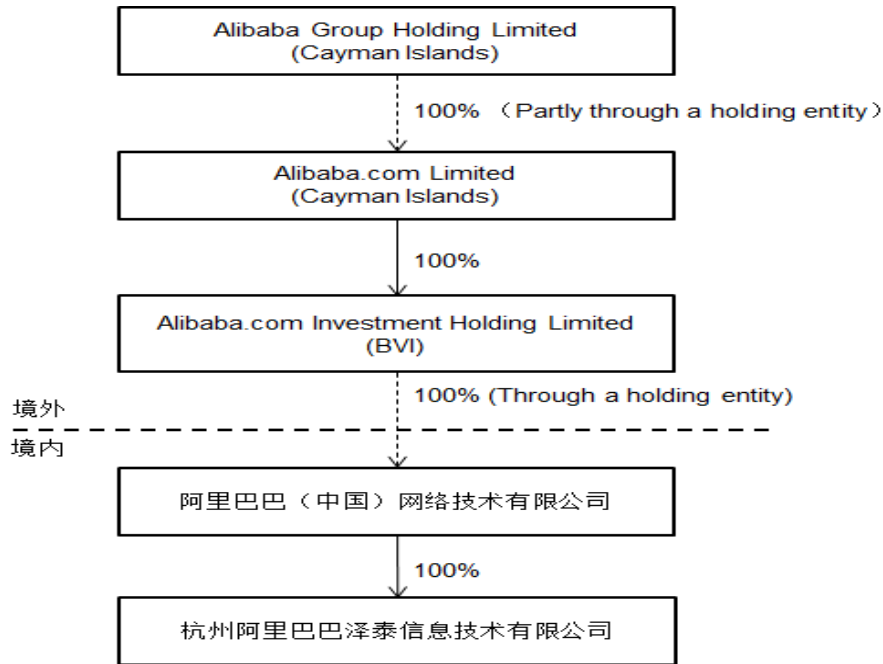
Alibaba Group Holding Limited
(Cayman Islands)

100% （Partly through a holding entity）

Alibaba.com Limited
(Cayman Islands)

100%

Alibaba.com Investment Holding Limited
(BVI)

100% (Through a holding entity)

境外

境内

阿里巴巴（中国）网络技术有限公司

100%

杭州阿里巴巴泽泰信息技术有限公司